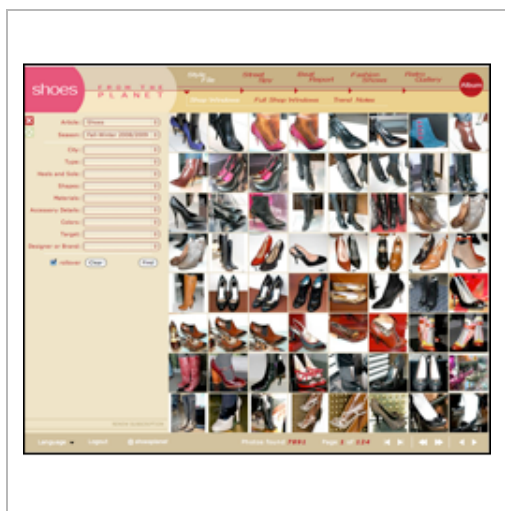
shoes FROM THE PLANET

Style File | Street Tale | Best Report | Fashion Shows | Retro Gallery | Album

Shop Windows | Full Shop Windows | Trend Notes

Article: Shoes
Season: Fall-Winter 2008/2009
City:
Type:
Heels and Sole:
Shapes:
Materials:
Accessory Details:
Colors:
Target:
Designer or Brand:

rollover Clear Find

Language Logout

Photos found: 7851 Page 1 of 114